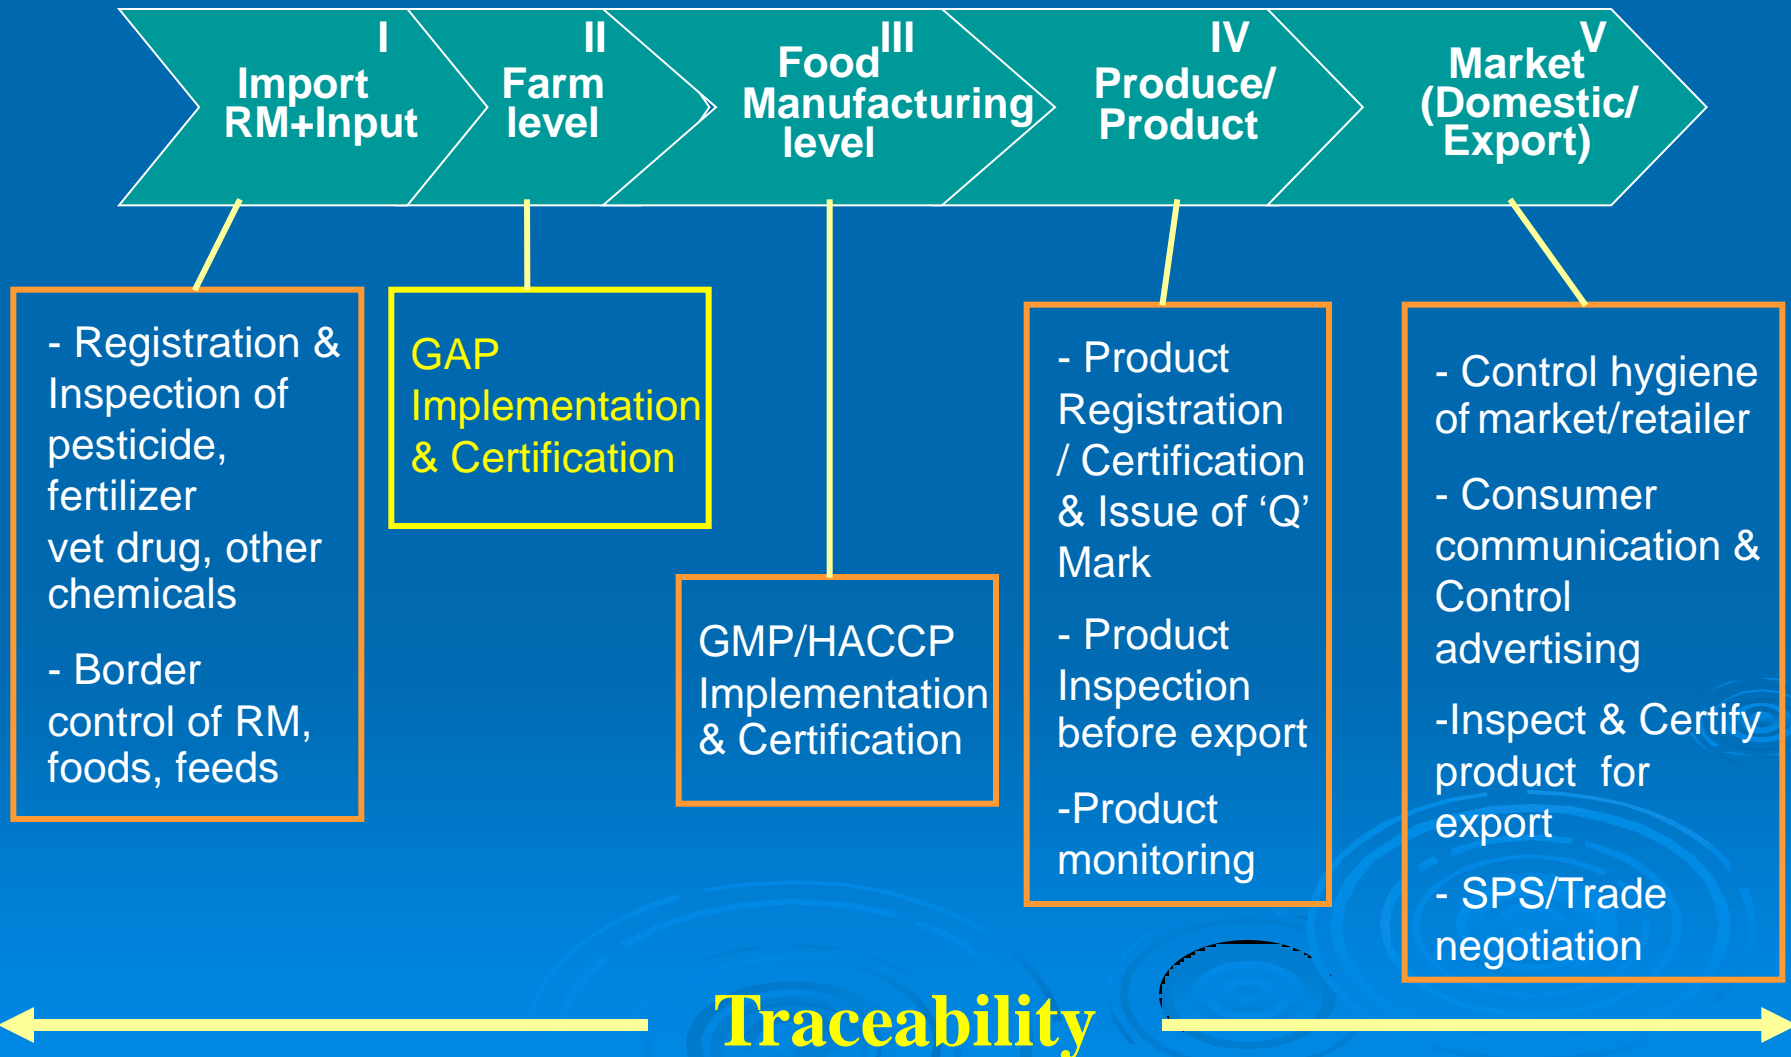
I
Import
RM+Input

II
Farm
level

III
Food
Manufacturing
level

IV
Produce/
Product

V
Market
(Domestic/
Export)

- Registration & Inspection of pesticide, fertilizer vet drug, other chemicals

- Border control of RM, foods, feeds

GAP
Implementation
& Certification

GMP/HACCP
Implementation
& Certification

- Product Registration / Certification & Issue of ‘Q’ Mark

- Product Inspection before export

-Product monitoring

- Control hygiene of market/retailer

- Consumer communication & Control advertising

-Inspect & Certify product for export

- SPS/Trade negotiation

Traceability